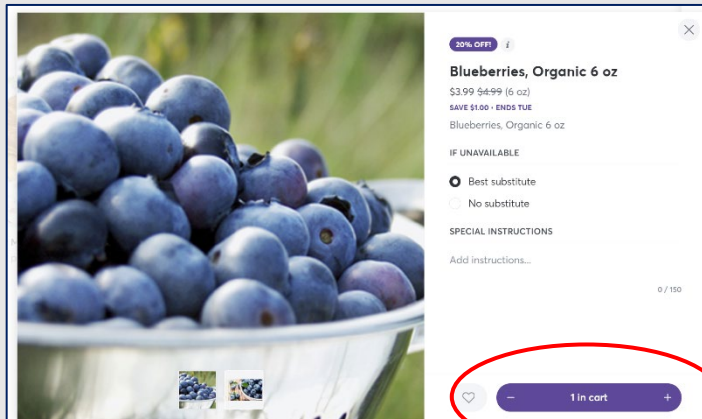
20% OFF! i

Blueberries, Organic 6 oz

$3.99 $4.99 (6 oz)

SAVE $1.00 • ENDS TUE

Blueberries, Organic 6 oz

IF UNAVAILABLE

Best substitute

No substitute

SPECIAL INSTRUCTIONS

Add instructions...

0 / 150

−

1 in cart

+